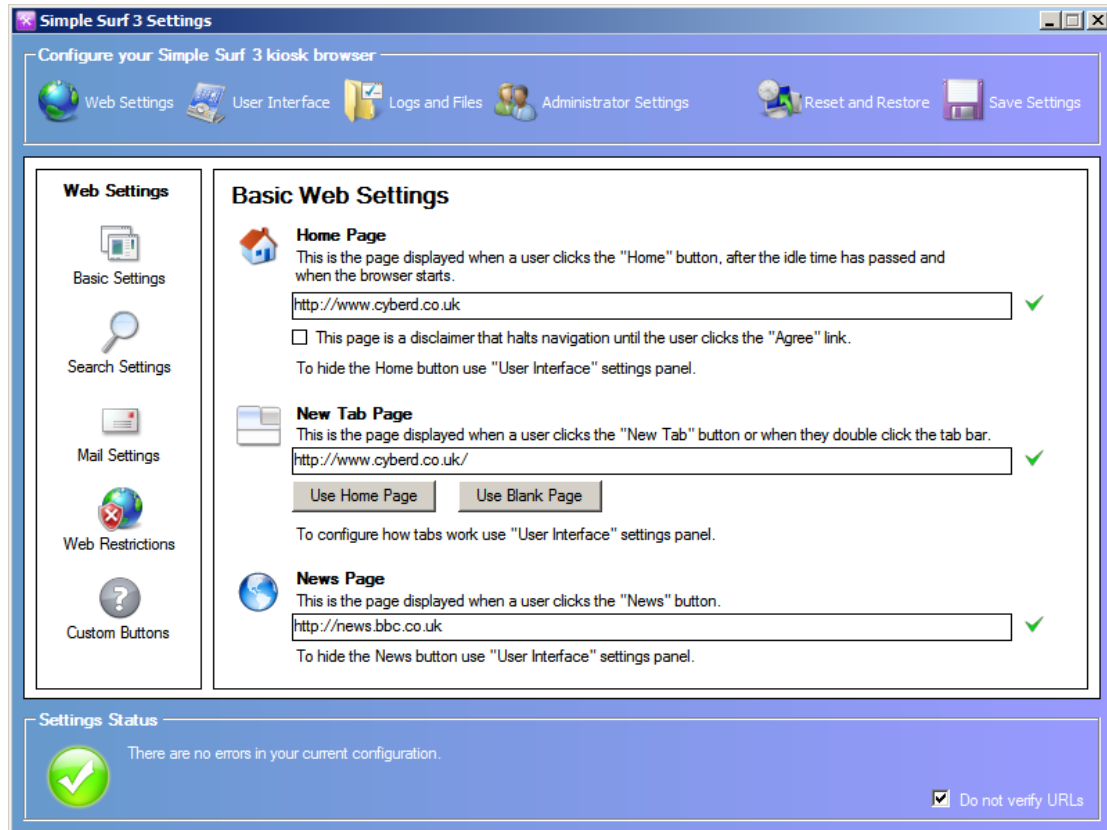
Simple Surf 3 Settings

Configure your Simple Surf 3 kiosk browser

Web Settings User Interface Logs and Files Administrator Settings Reset and Restore Save Settings

Web Settings

Basic Settings

Search Settings

Mail Settings

Web Restrictions

Custom Buttons

Basic Web Settings

Home Page
This is the page displayed when a user clicks the "Home" button, after the idle time has passed and when the browser starts.

http://www.cyberd.co.uk

This page is a disclaimer that halts navigation until the user clicks the "Agree" link.

To hide the Home button use "User Interface" settings panel.

New Tab Page
This is the page displayed when a user clicks the "New Tab" button or when they double click the tab bar.

http://www.cyberd.co.uk/

Use Home Page Use Blank Page

To configure how tabs work use "User Interface" settings panel.

News Page
This is the page displayed when a user clicks the "News" button.

http://news.bbc.co.uk

To hide the News button use "User Interface" settings panel.

Settings Status

There are no errors in your current configuration.

Do not verify URLs